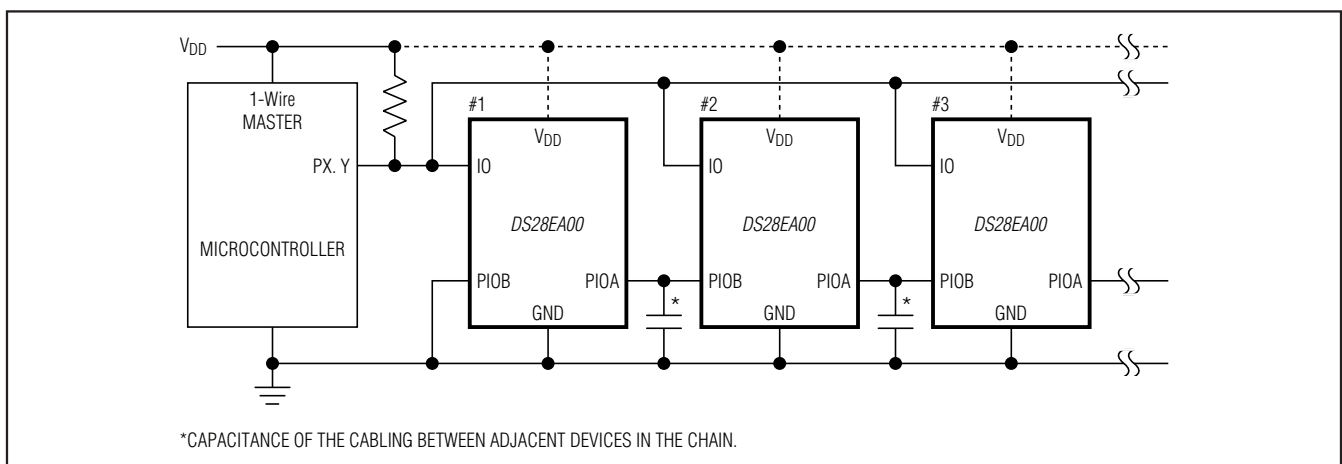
$V_{DD}$

1-Wire MASTER

PX. Y

MICROCONTROLLER

#1

$V_{DD}$

IO

DS28EA00

PIOB

PIOA

GND

*

#2

$V_{DD}$

IO

DS28EA00

PIOB

PIOA

GND

*

#3

$V_{DD}$

IO

DS28EA00

PIOB

PIOA

GND

*CAPACITANCE OF THE CABLING BETWEEN ADJACENT DEVICES IN THE CHAIN.